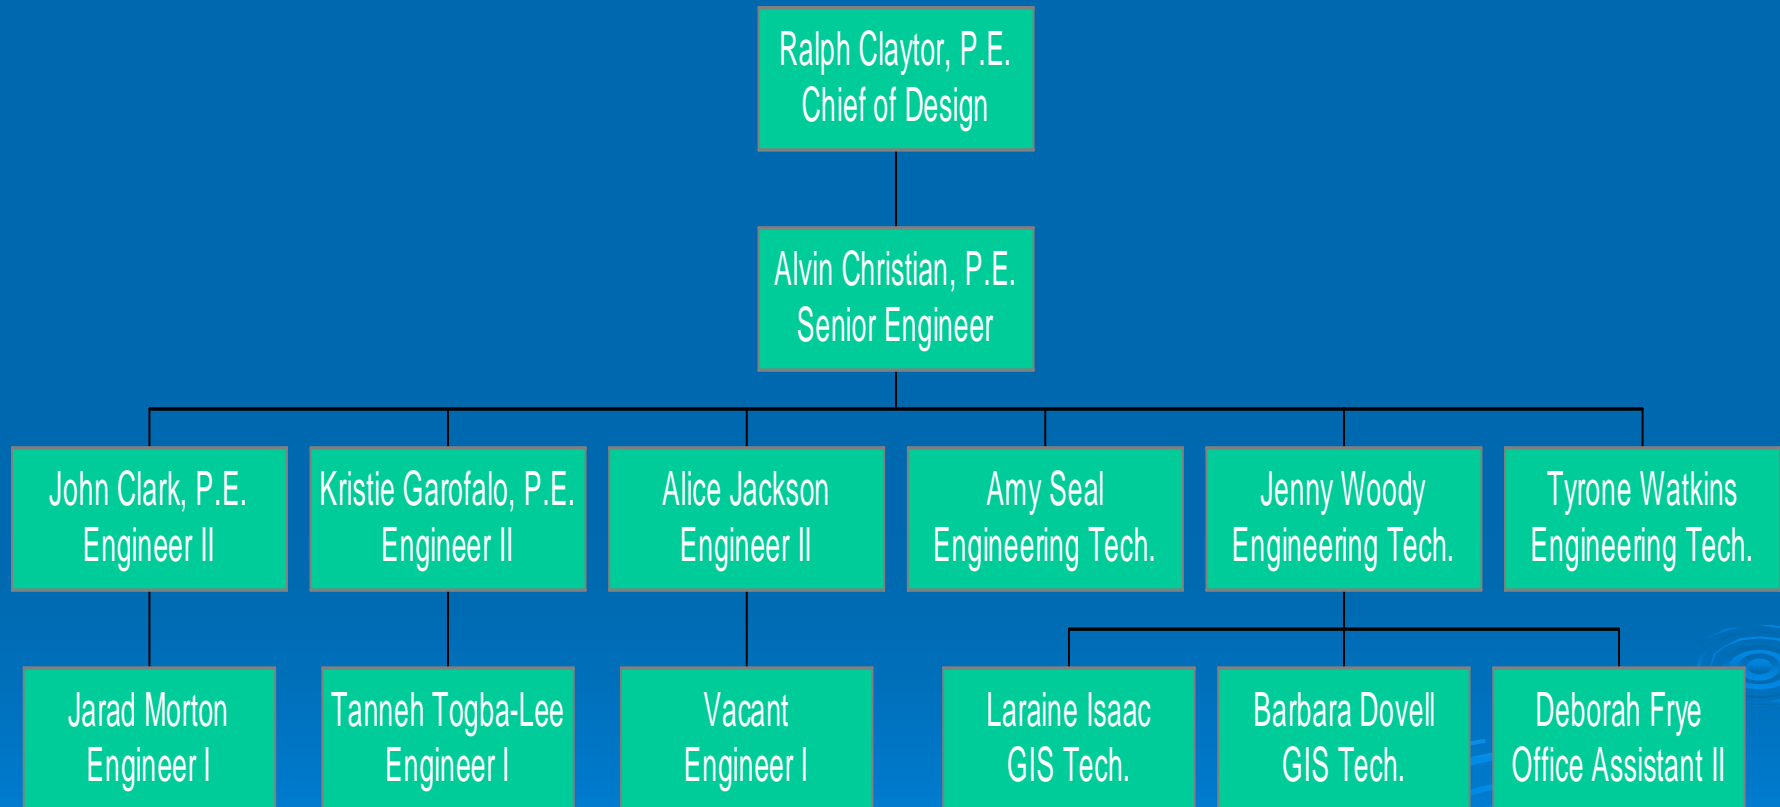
Ralph Claytor, P.E.
Chief of Design

Alvin Christian, P.E.
Senior Engineer

John Clark, P.E.
Engineer II

Kristie Garofalo, P.E.
Engineer II

Alice Jackson
Engineer II

Amy Seal
Engineering Tech.

Jenny Woody
Engineering Tech.

Tyrone Watkins
Engineering Tech.

Jarad Morton
Engineer I

Tanneh Togba-Lee
Engineer I

Vacant
Engineer I

Laraine Isaac
GIS Tech.

Barbara Dovell
GIS Tech.

Deborah Frye
Office Assistant II